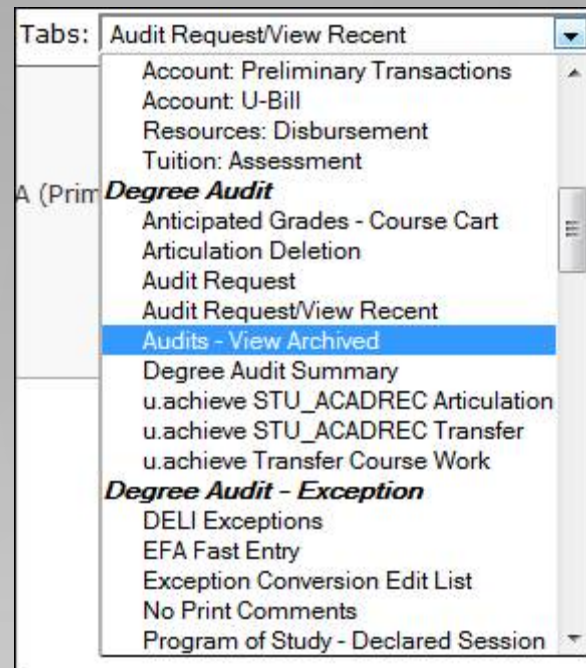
Tabs: Audit Request/View Recent

Account: Preliminary Transactions
Account: U-Bill
Resources: Disbursement
Tuition: Assessment
A (Prim
**Degree Audit**
Anticipated Grades - Course Cart
Articulation Deletion
Audit Request
Audit Request/View Recent
Audits - View Archived
Degree Audit Summary
u.achieve STU_ACADREC Articulation
u.achieve STU_ACADREC Transfer
u.achieve Transfer Course Work
**Degree Audit - Exception**
DELI Exceptions
EFA Fast Entry
Exception Conversion Edit List
No Print Comments
Program of Study - Declared Session